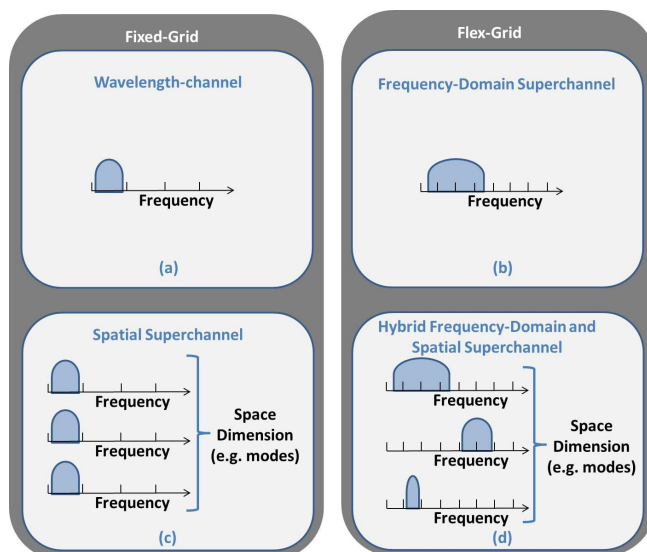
Fixed-Grid

Wavelength-channel

Frequency

(a)

Spatial Superchannel

Frequency

Frequency

Frequency

Space Dimension (e.g. modes)

(c)

Flex-Grid

Frequency-Domain Superchannel

Frequency

(b)

Hybrid Frequency-Domain and Spatial Superchannel

Frequency

Frequency

Frequency

Space Dimension (e.g. modes)

(d)